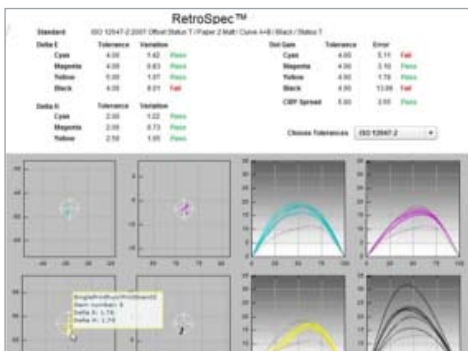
RetroSpec™

Standard ISO 12647-2:2007 Offset Status T / Paper 2 Matt / Curve A+B / Black / Status T

| Delta E | Tolerance | Variation | |
|---|---|---|---|
| Cyan | 4.00 | 1.42 | Pass |
| Magenta | 4.00 | 0.83 | Pass |
| Yellow | 5.00 | 1.07 | Pass |
| Black | 4.00 | 8.01 | Fail |

| Delta H | Tolerance | Variation | |
|---|---|---|---|
| Cyan | 2.50 | 1.22 | Pass |
| Magenta | 2.50 | 0.73 | Pass |
| Yellow | 2.50 | 1.95 | Pass |

| Dot Gain | Tolerance | Error | |
|---|---|---|---|
| Cyan | 4.00 | 5.11 | Fail |
| Magenta | 4.00 | 3.10 | Pass |
| Yellow | 4.00 | 1.78 | Pass |
| Black | 4.00 | 13.06 | Fail |
| CMY Spread | 5.00 | 3.65 | Pass |

Choose Tolerances ISO 12647-2

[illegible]
Item number: 4
Delta E: 1.76
Delta H: 1.79